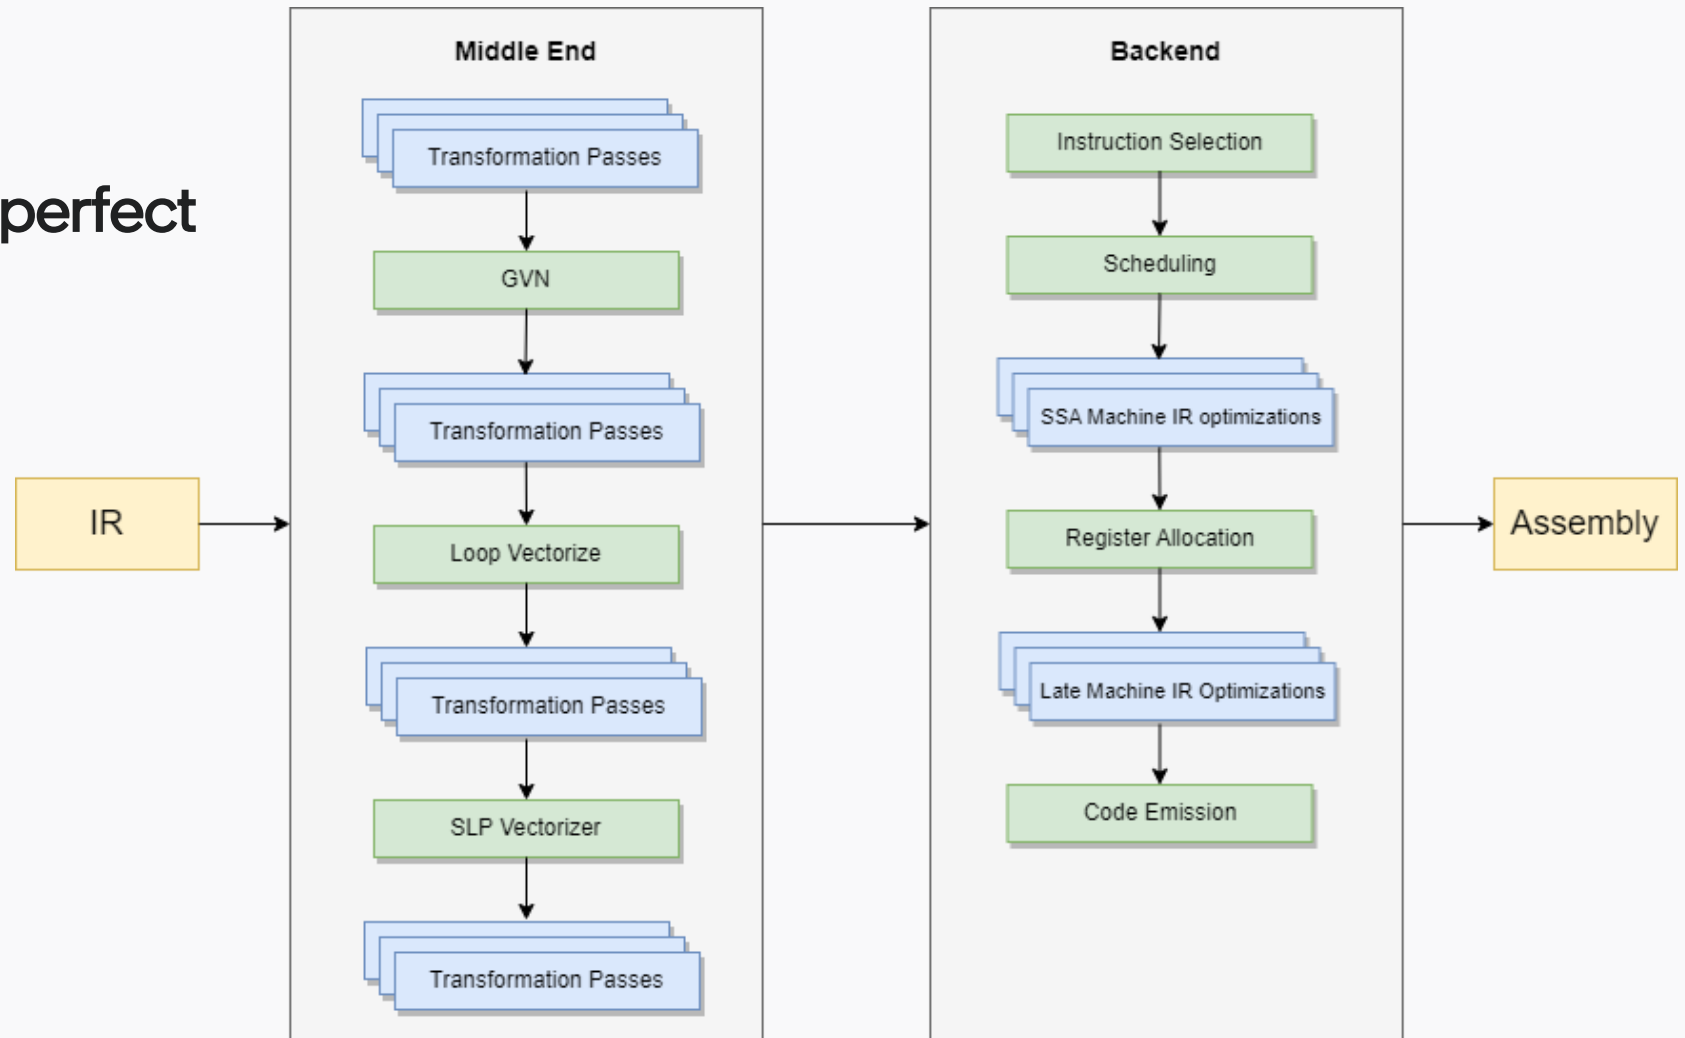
perfect

IR

Middle End

Transformation Passes

GVN

Transformation Passes

Loop Vectorize

Transformation Passes

SLP Vectorizer

Transformation Passes

Backend

Instruction Selection

Scheduling

SSA Machine IR optimizations

Register Allocation

Late Machine IR Optimizations

Code Emission

Assembly